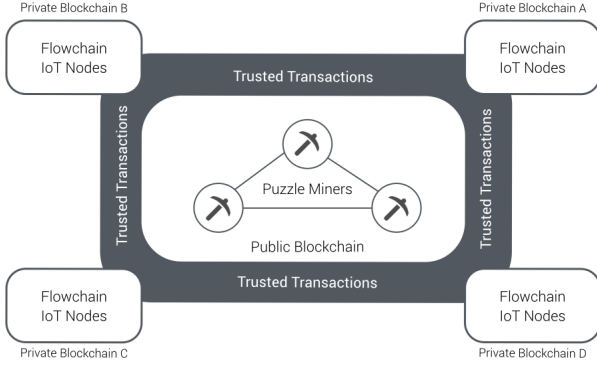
Private Blockchain B

Private Blockchain A

Flowchain IoT Nodes

Flowchain IoT Nodes

Trusted Transactions

Trusted Transactions

Trusted Transactions

Puzzle Miners

Public Blockchain

Trusted Transactions

Flowchain IoT Nodes

Flowchain IoT Nodes

Private Blockchain C

Private Blockchain D